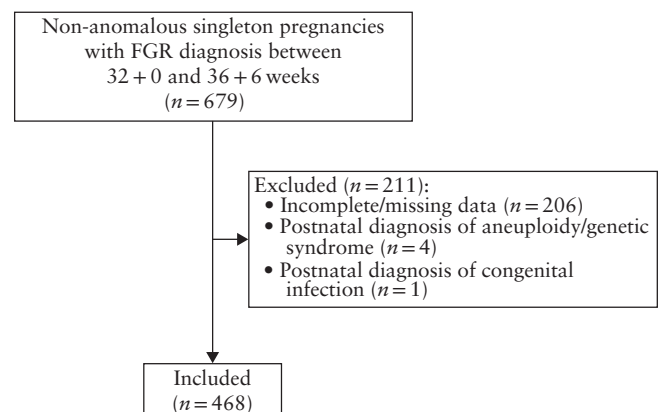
Non-anomalous singleton pregnancies with FGR diagnosis between 32 + 0 and 36 + 6 weeks ($n = 679$)

Excluded ($n = 211$):
• Incomplete/missing data ($n = 206$)
• Postnatal diagnosis of aneuploidy/genetic syndrome ($n = 4$)
• Postnatal diagnosis of congenital infection ($n = 1$)

Included ($n = 468$)